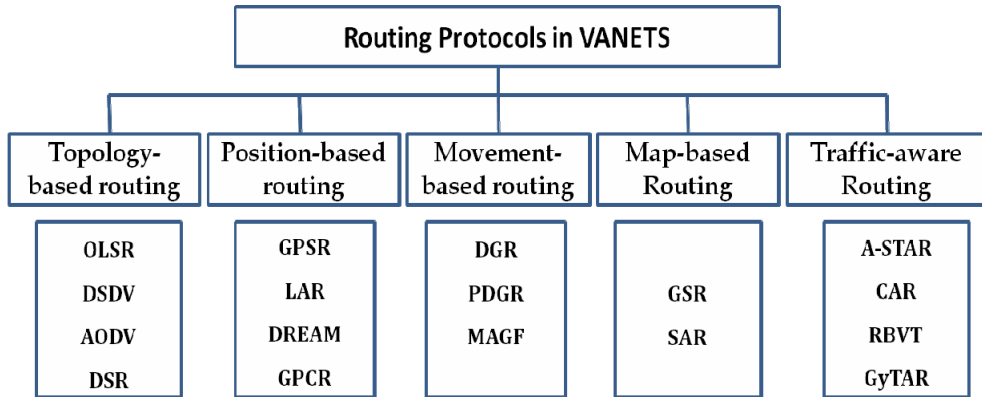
Routing Protocols in VANETS

Topology-based routing

OLSR
DSDV
AODV
DSR

Position-based routing

GPSR
LAR
DREAM
GPCR

Movement-based routing

DGR
PDGR
MAGF

Map-based Routing

GSR
SAR

Traffic-aware Routing

A-STAR
CAR
RBVT
GyTAR